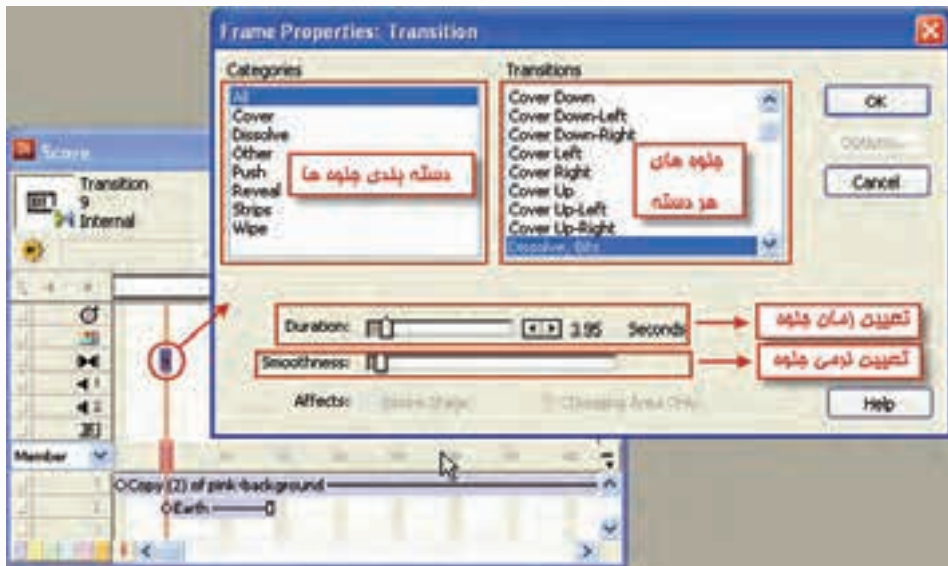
Frame Properties: Transition

Categories
All
Cover
Dissolve
Other
Push
Reveal
Strips
Wipe

دسته بندی جلوه ها

Transitions
Cover Down
Cover Down-Left
Cover Down-Right
Cover Left
Cover Right
Cover Up
Cover Up-Left
Cover Up-Right
Dissolve, Bits

جلوه های هر دسته

OK
Options...
Cancel

Duration: 3.95 Seconds

تعیین زمان جلوه

Smoothness:

تعیین نرمی جلوه

Affects: Entire Stage Changing Area Only

Help

Score
Transition
9
Internal

Member

Copy (2) of pink background
Earth